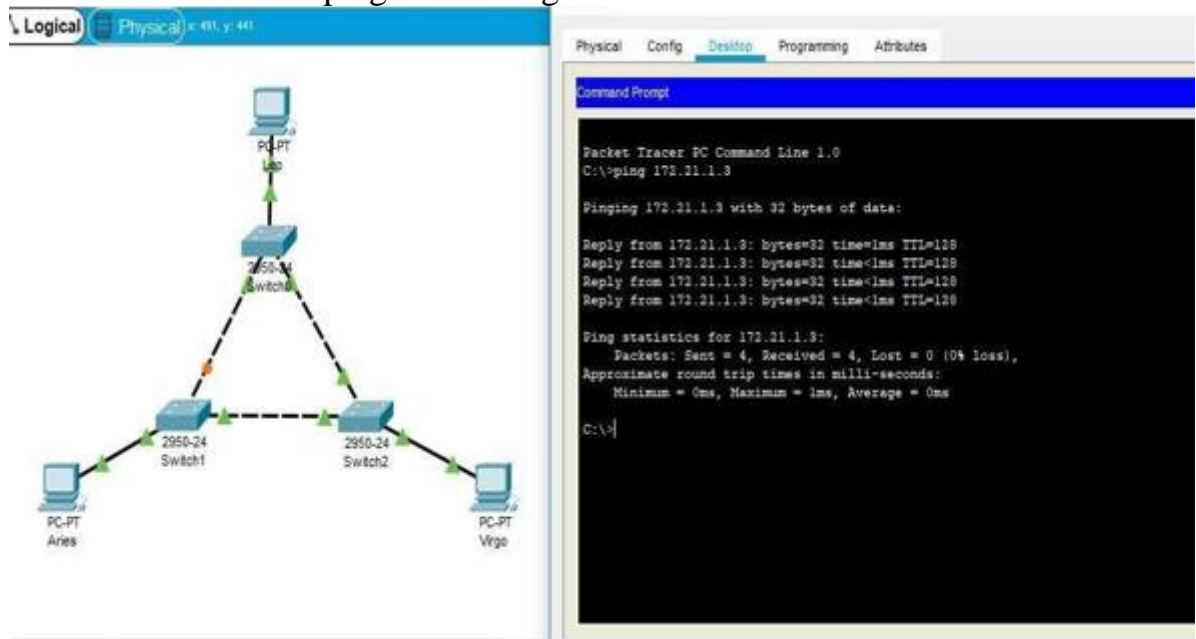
Logical Physical x: 491, y: 441

PC-PT
Leo

2950-24
Switch0

2950-24
Switch1

2950-24
Switch2

PC-PT
Aries

PC-PT
Virgo

Physical Config Desktop Programming Attributes

Command Prompt

Packet Tracer PC Command Line 1.0
C:\>ping 172.21.1.3

Pinging 172.21.1.3 with 32 bytes of data:

Reply from 172.21.1.3: bytes=32 time=1ms TTL=128
Reply from 172.21.1.3: bytes=32 time<1ms TTL=128
Reply from 172.21.1.3: bytes=32 time<1ms TTL=128
Reply from 172.21.1.3: bytes=32 time<1ms TTL=128

Ping statistics for 172.21.1.3:
Packets: Sent = 4, Received = 4, Lost = 0 (0% loss),
Approximate round trip times in milli-seconds:
Minimum = 0ms, Maximum = 1ms, Average = 0ms

C:\>